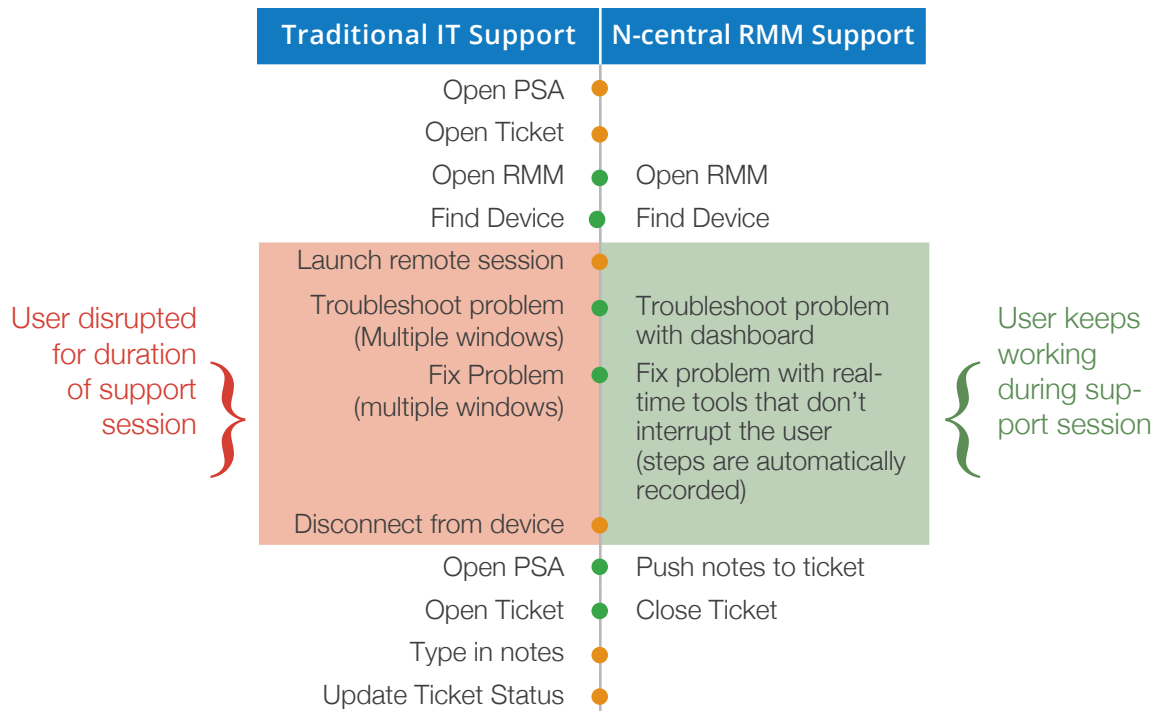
| Traditional IT Support | N-central RMM Support |
|---|---|
| Open PSA | |
| Open Ticket | |
| Open RMM | Open RMM |
| Find Device | Find Device |
| Launch remote session | |
| Troubleshoot problem (Multiple windows) | Troubleshoot problem with dashboard |
| Fix Problem (multiple windows) | Fix problem with real-time tools that don't interrupt the user (steps are automatically recorded) |
| Disconnect from device | |
| Open PSA | Push notes to ticket |
| Open Ticket | Close Ticket |
| Type in notes | |
| Update Ticket Status | |

User disrupted for duration of support session

User keeps working during support session